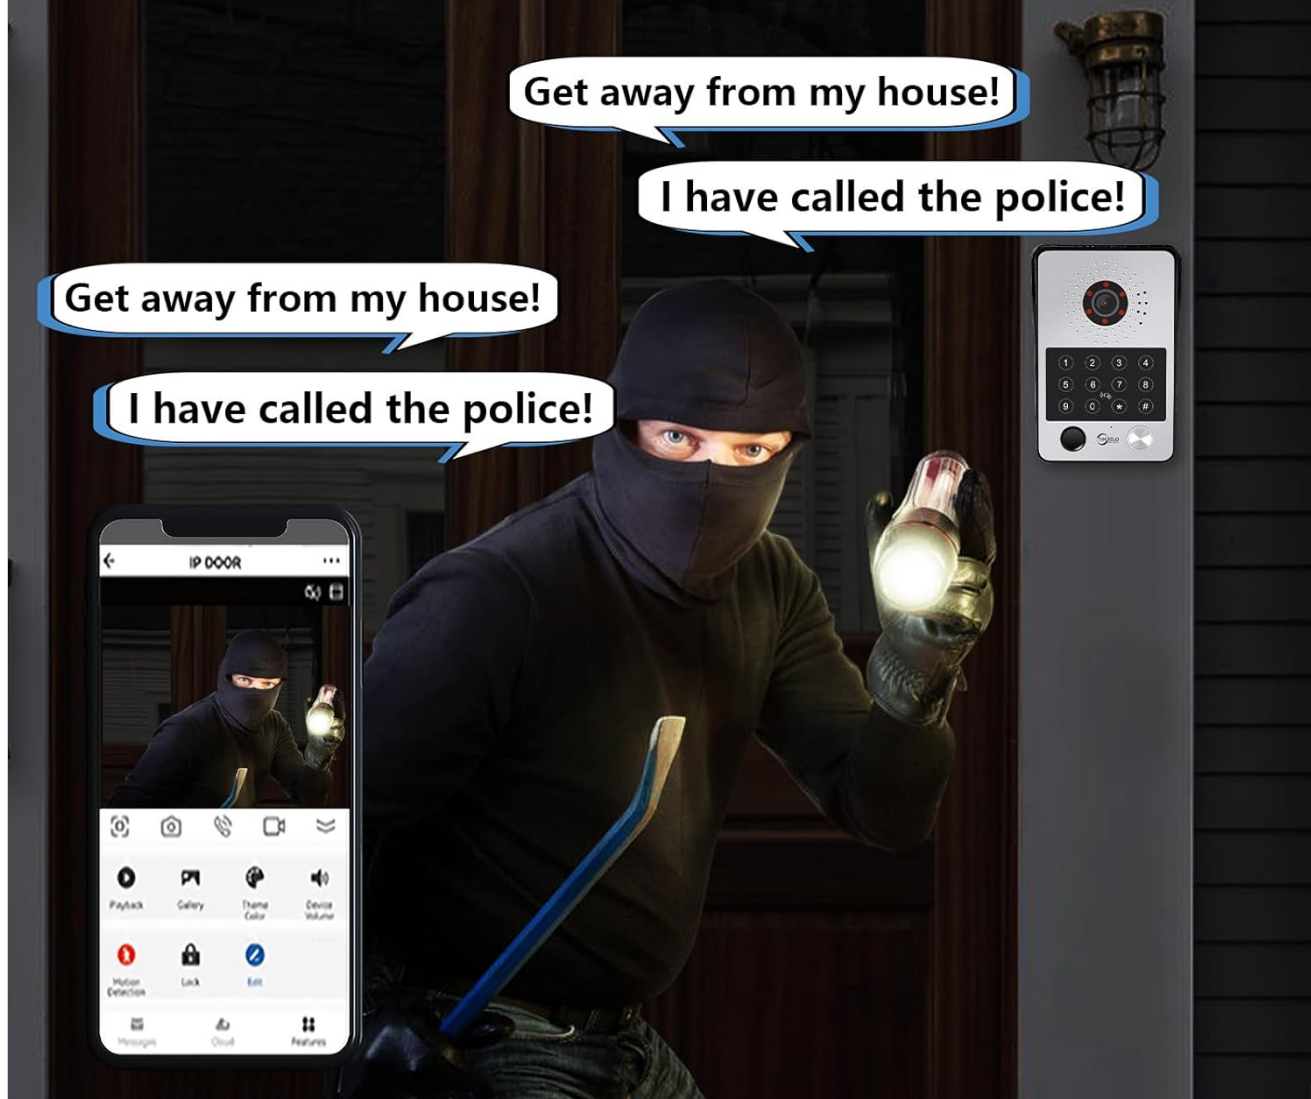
Get away from my house!

I have called the police!

Get away from my house!

I have called the police!

IP DOOR

Playback
Gallery
Theme Color
Device Volume
Motion Detection
Lock
Edit
Messages
Cloud
Features

1 2 3 4
5 6 7 8
9 0 * #